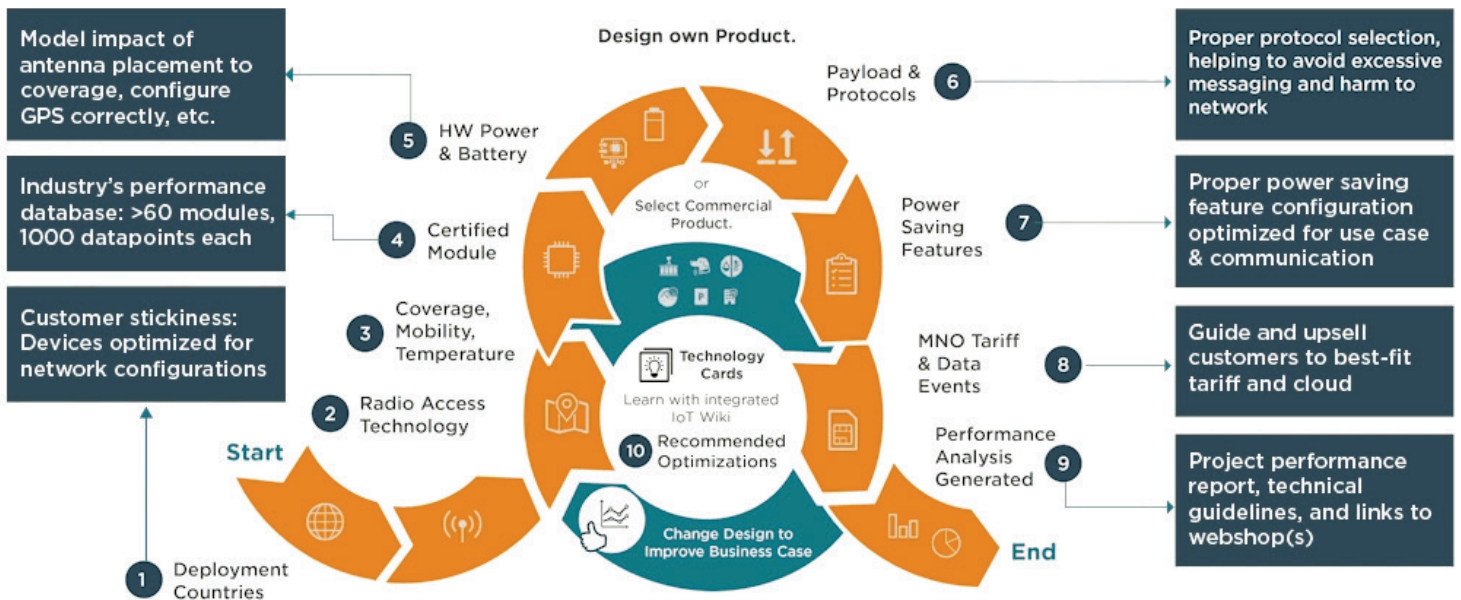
Model impact of antenna placement to coverage, configure GPS correctly, etc.

Industry's performance database: >60 modules, 1000 datapoints each

Customer stickiness: Devices optimized for network configurations

Design own Product.

5 HW Power & Battery

4 Certified Module

3 Coverage, Mobility, Temperature

2 Radio Access Technology

Start

1 Deployment Countries

or Select Commercial Product.

Technology Cards

Learn with integrated IoT Wiki

10 Recommended Optimizations

Change Design to Improve Business Case

Payload & Protocols 6

Power Saving Features 7

MNO Tariff & Data Events 8

Performance Analysis Generated 9

End

Proper protocol selection, helping to avoid excessive messaging and harm to network

Proper power saving feature configuration optimized for use case & communication

Guide and upsell customers to best-fit tariff and cloud

Project performance report, technical guidelines, and links to webshop(s)